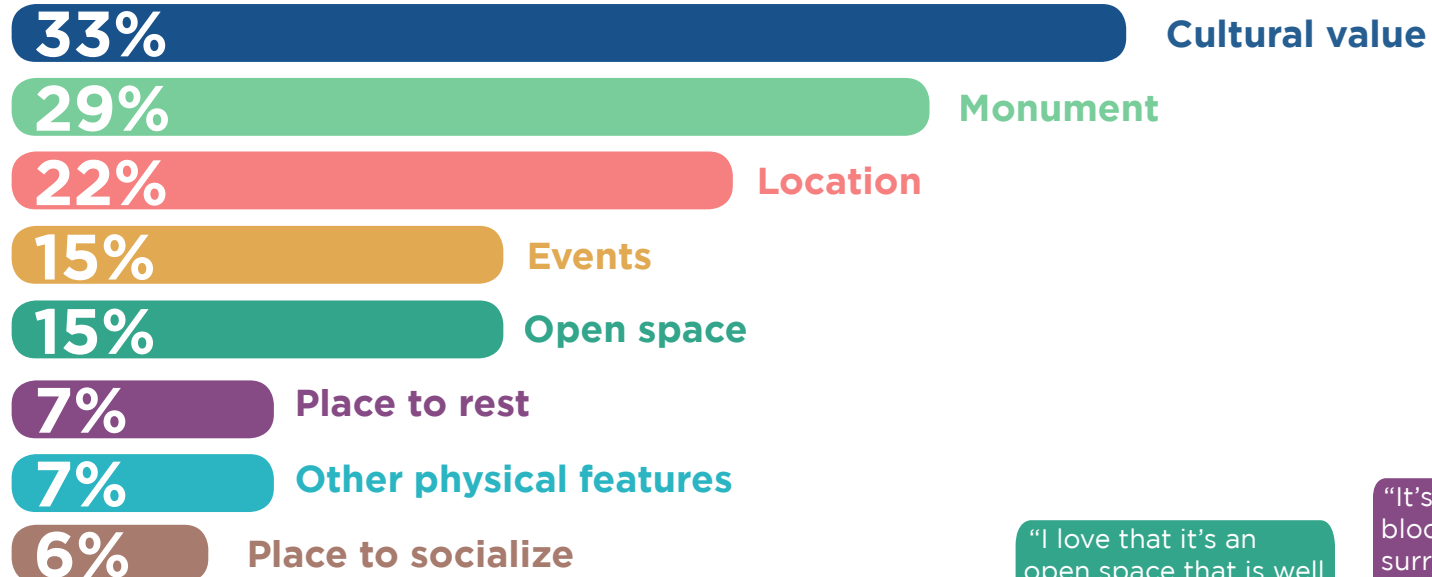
33% Cultural value

29% Monument

22% Location

15% Events

15% Open space

7% Place to rest

7% Other physical features

6% Place to socialize

"I love that it's an open space that is well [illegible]

"It's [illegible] bloc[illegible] surr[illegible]